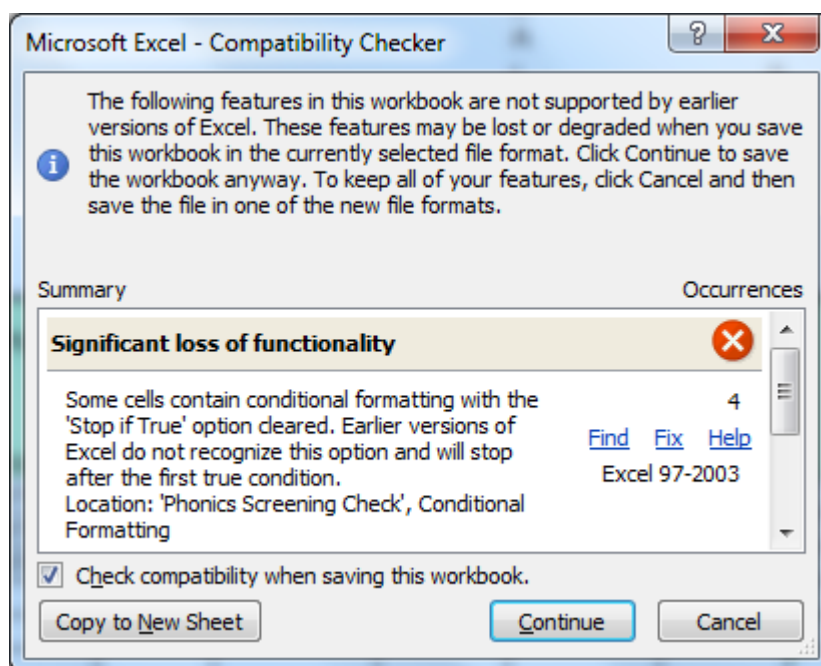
Microsoft Excel - Compatibility Checker

?

X

The following features in this workbook are not supported by earlier versions of Excel. These features may be lost or degraded when you save this workbook in the currently selected file format. Click Continue to save the workbook anyway. To keep all of your features, click Cancel and then save the file in one of the new file formats.

Summary

Occurrences

Significant loss of functionality

Some cells contain conditional formatting with the 'Stop if True' option cleared. Earlier versions of Excel do not recognize this option and will stop after the first true condition.
Location: 'Phonics Screening Check', Conditional Formatting

4

Find Fix Help

Excel 97-2003

Check compatibility when saving this workbook.

Copy to New Sheet

Continue

Cancel